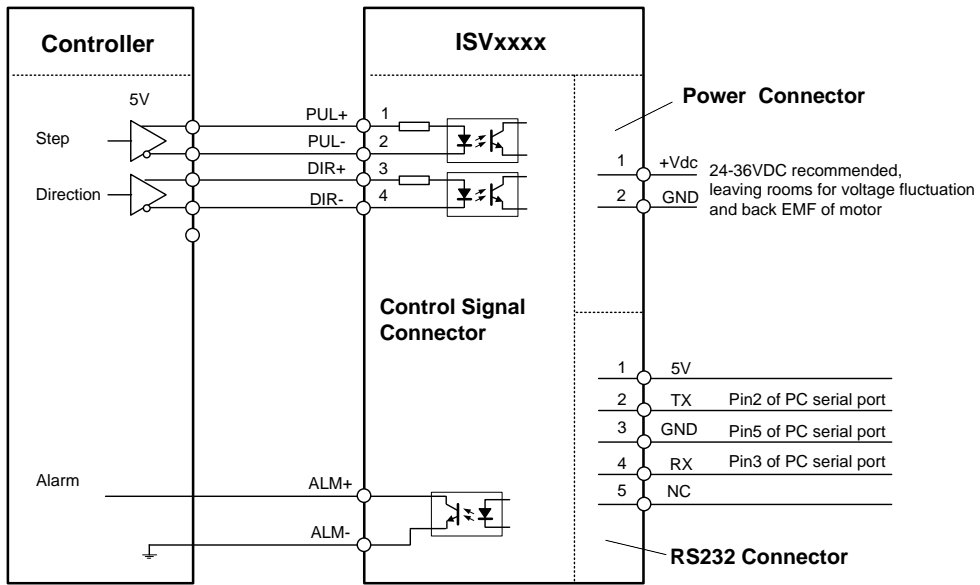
Controller

ISVxxxx

5V

Step

Direction

PUL+
1
PUL-
2
DIR+
3
DIR-
4

Power Connector

1 +Vdc
2 GND

24-36VDC recommended, leaving rooms for voltage fluctuation and back EMF of motor

Control Signal Connector

1 5V
2 TX Pin2 of PC serial port
3 GND Pin5 of PC serial port
4 RX Pin3 of PC serial port
5 NC

Alarm

ALM+

ALM-

RS232 Connector